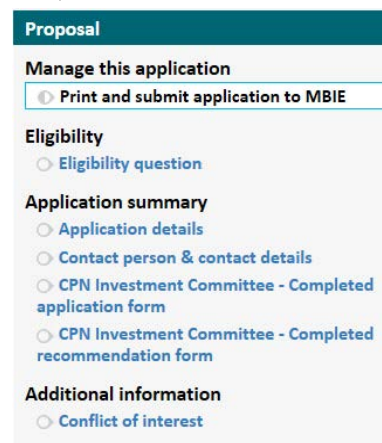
Proposal

Manage this application

Print and submit application to MBIE

Eligibility

Eligibility question

Application summary

Application details

Contact person & contact details

CPN Investment Committee - Completed application form

CPN Investment Committee - Completed recommendation form

Additional information

Conflict of interest